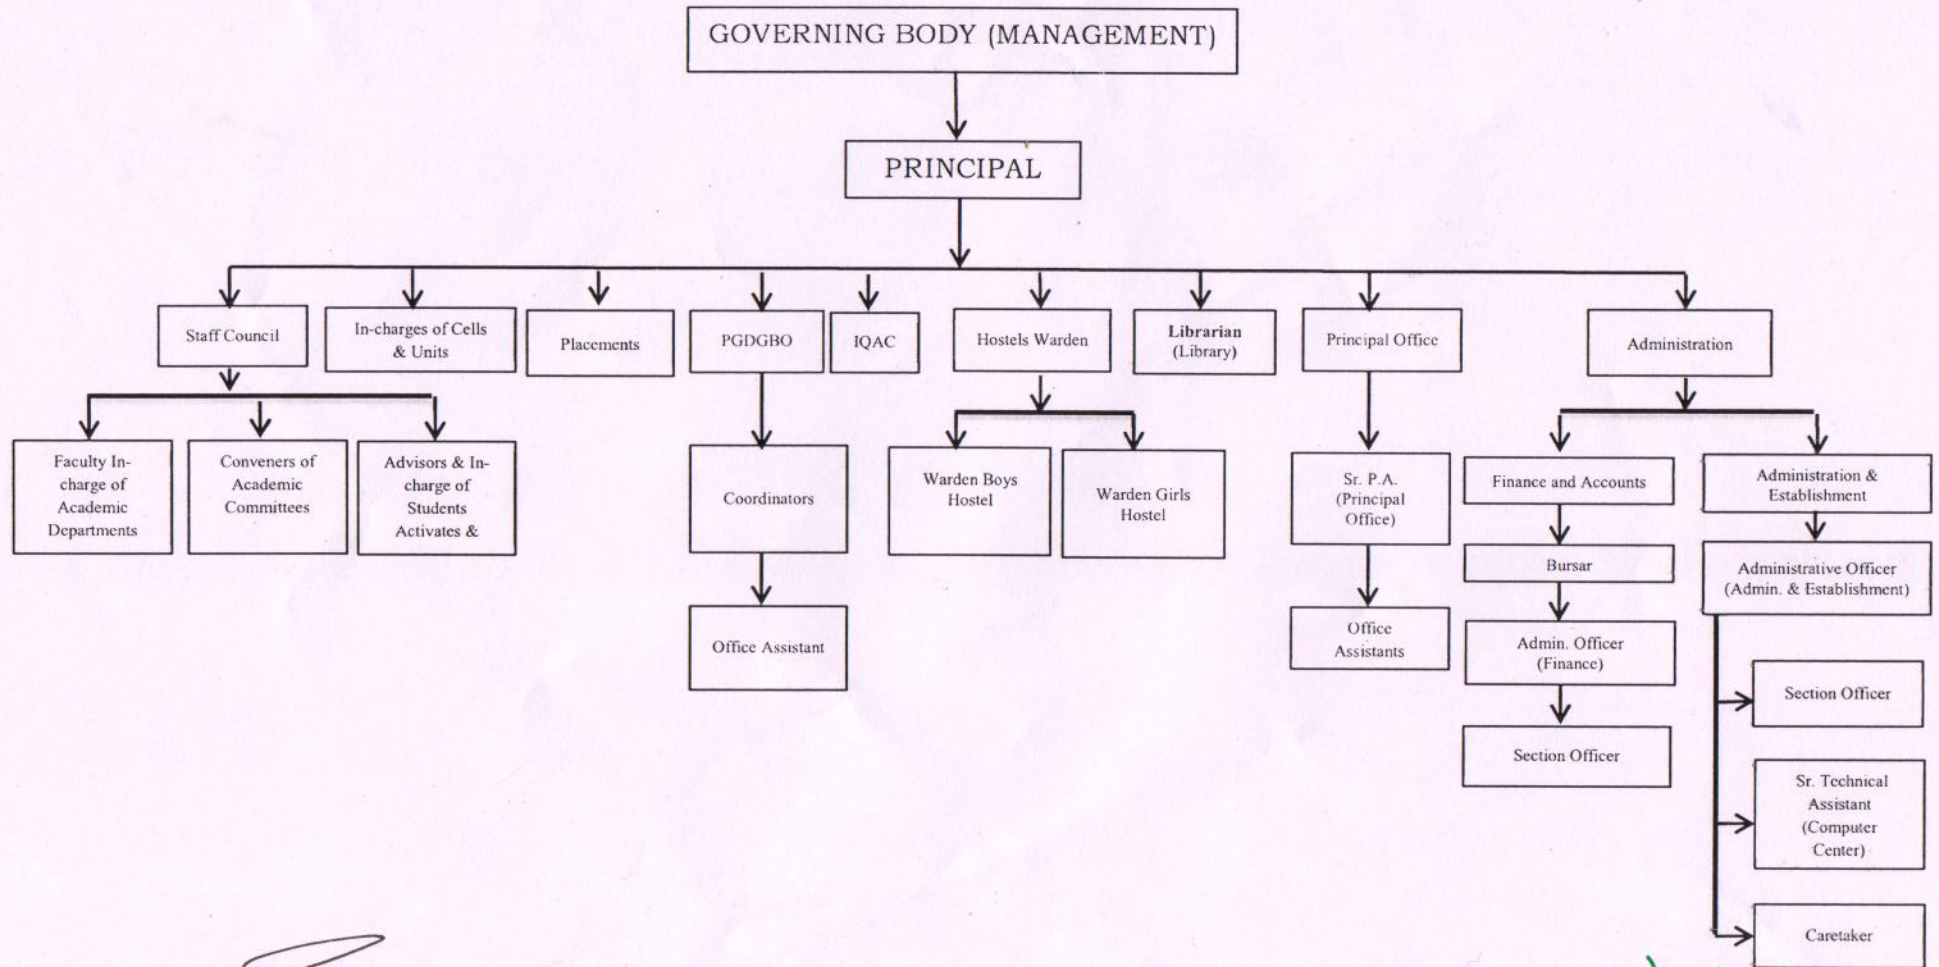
GOVERNING BODY (MANAGEMENT)

PRINCIPAL

Staff Council

In-charges of Cells & Units

Placements

PGDGBO

IQAC

Hostels Warden

Librarian (Library)

Principal Office

Administration

Faculty In-charge of Academic Departments

Conveners of Academic Committees

Advisors & In-charge of Students Activates &

Coordinators

Office Assistant

Warden Boys Hostel

Warden Girls Hostel

Sr. P.A. (Principal Office)

Office Assistants

Finance and Accounts

Bursar

Admin. Officer (Finance)

Section Officer

Administration & Establishment

Administrative Officer (Admin. & Establishment)

Section Officer

Sr. Technical Assistant (Computer Center)

Caretaker